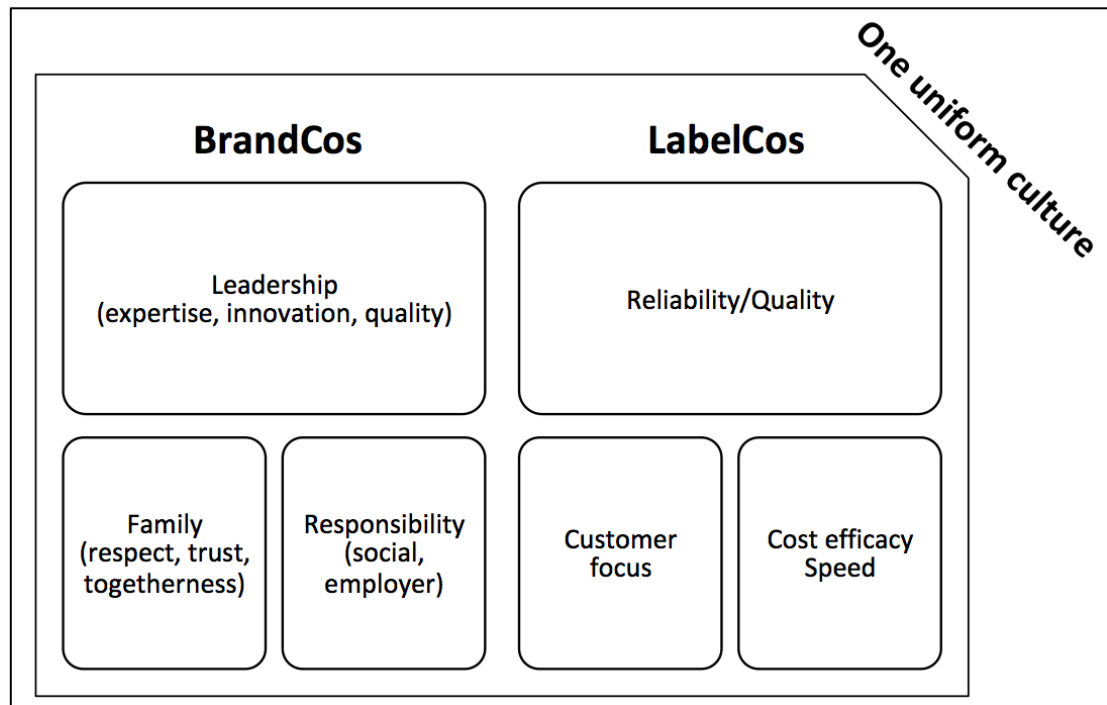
One uniform culture

BrandCos

Leadership (expertise, innovation, quality)

Family (respect, trust, togetherness)

Responsibility (social, employer)

LabelCos

Reliability/Quality

Customer focus

Cost efficacy Speed